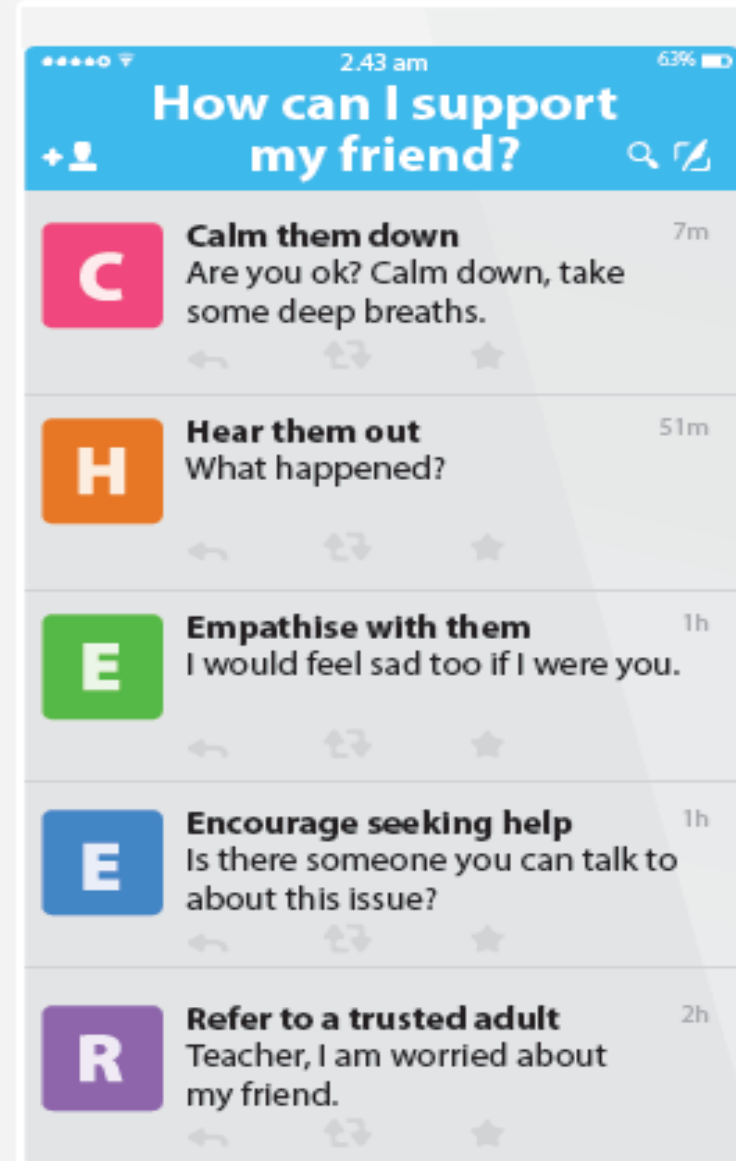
2.43 am

63%

How can I support my friend?

C

Calm them down

7m

Are you ok? Calm down, take some deep breaths.

H

Hear them out

51m

What happened?

E

Empathise with them

1h

I would feel sad too if I were you.

E

Encourage seeking help

1h

Is there someone you can talk to about this issue?

R

Refer to a trusted adult

2h

Teacher, I am worried about my friend.